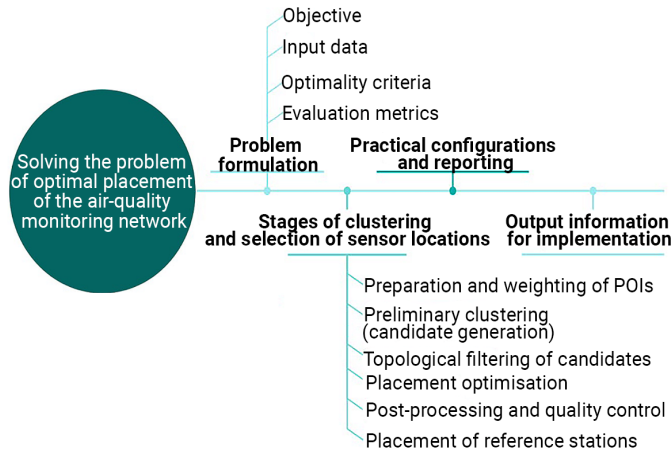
Solving the problem of optimal placement of the air-quality monitoring network

Objective
Input data
Optimality criteria
Evaluation metrics

Problem formulation

Practical configurations and reporting

Stages of clustering and selection of sensor locations

Output information for implementation

Preparation and weighting of POIs
Preliminary clustering (candidate generation)
Topological filtering of candidates
Placement optimisation
Post-processing and quality control
Placement of reference stations